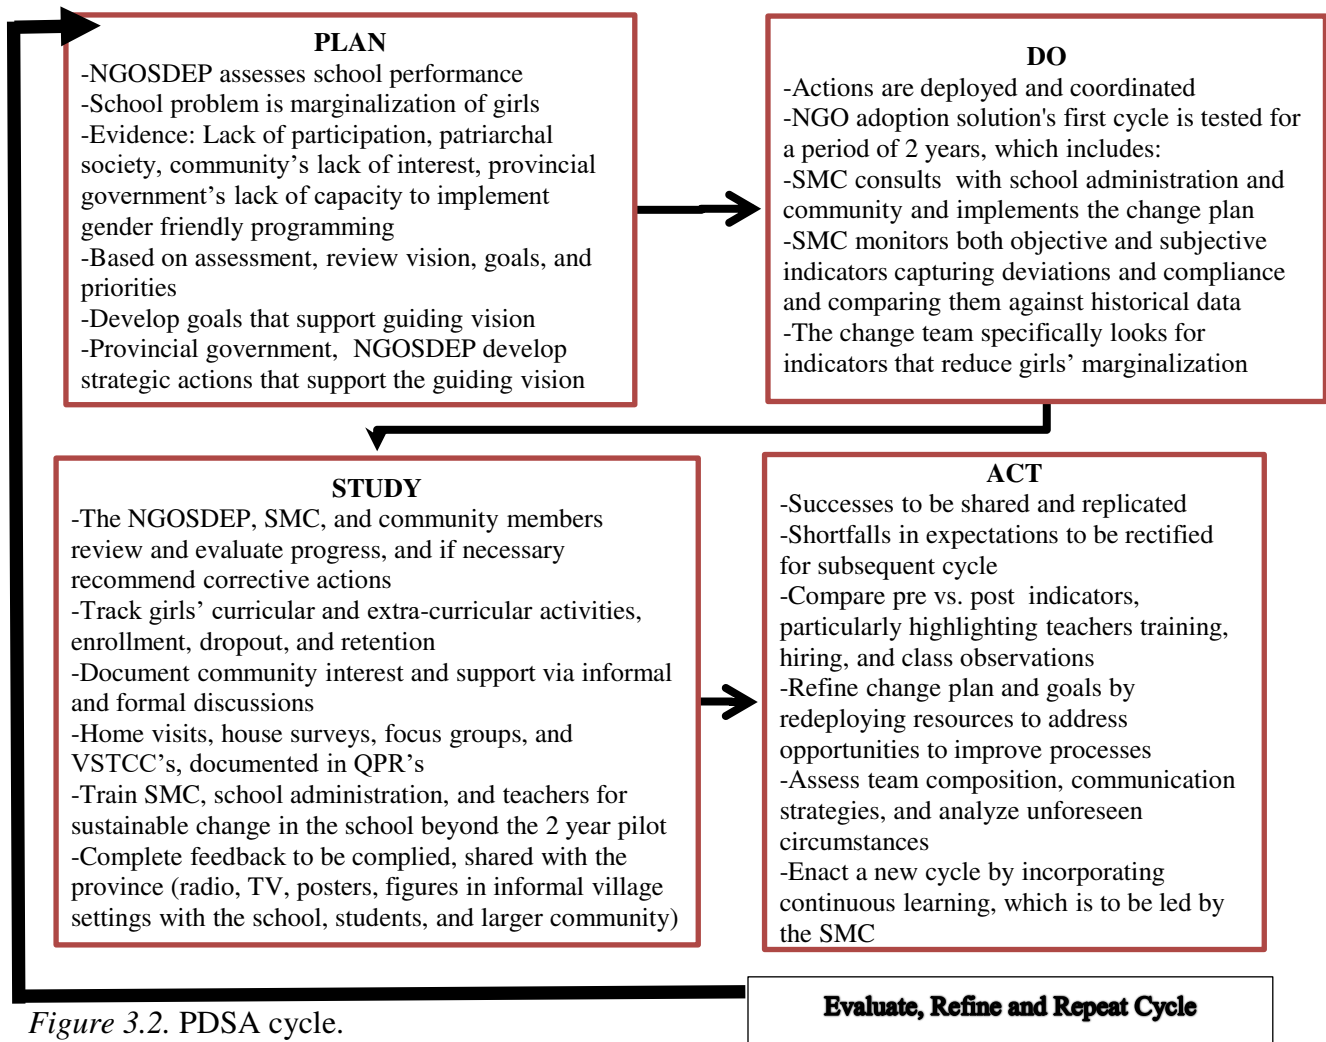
PLAN
-NGOSDEP assesses school performance
-School problem is marginalization of girls
-Evidence: Lack of participation, patriarchal society, community's lack of interest, provincial government's lack of capacity to implement gender friendly programming
-Based on assessment, review vision, goals, and priorities
-Develop goals that support guiding vision
-Provincial government, NGOSDEP develop strategic actions that support the guiding vision

DO
-Actions are deployed and coordinated
-NGO adoption solution's first cycle is tested for a period of 2 years, which includes:
-SMC consults with school administration and community and implements the change plan
-SMC monitors both objective and subjective indicators capturing deviations and compliance and comparing them against historical data
-The change team specifically looks for indicators that reduce girls' marginalization

STUDY
-The NGOSDEP, SMC, and community members review and evaluate progress, and if necessary recommend corrective actions
-Track girls' curricular and extra-curricular activities, enrollment, dropout, and retention
-Document community interest and support via informal and formal discussions
-Home visits, house surveys, focus groups, and VSTCC's, documented in QPR's
-Train SMC, school administration, and teachers for sustainable change in the school beyond the 2 year pilot
-Complete feedback to be complied, shared with the province (radio, TV, posters, figures in informal village settings with the school, students, and larger community)

ACT
-Successes to be shared and replicated
-Shortfalls in expectations to be rectified for subsequent cycle
-Compare pre vs. post indicators, particularly highlighting teachers training, hiring, and class observations
-Refine change plan and goals by redeploying resources to address opportunities to improve processes
-Assess team composition, communication strategies, and analyze unforeseen circumstances
-Enact a new cycle by incorporating continuous learning, which is to be led by the SMC

Evaluate, Refine and Repeat Cycle

Figure 3.2. PDSA cycle.